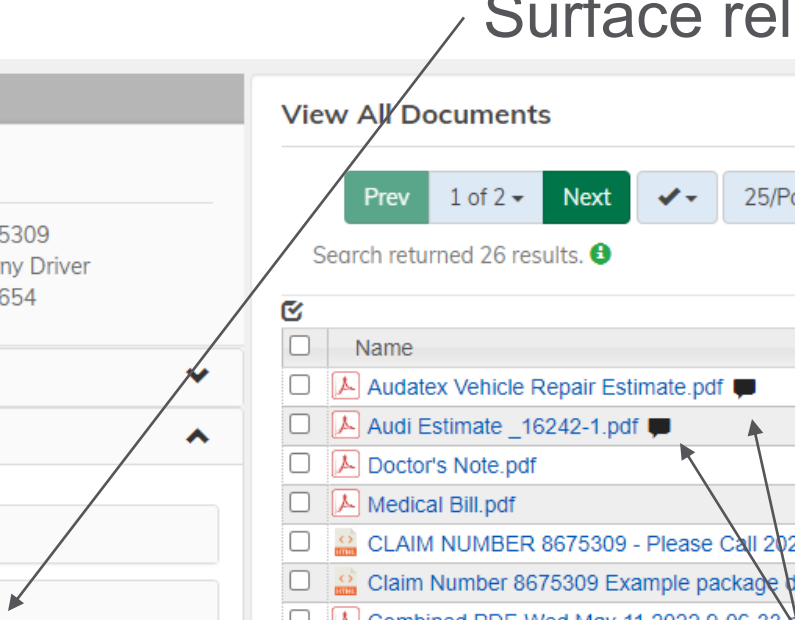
Surface rel

5309
ny Driver
654

View All Documents

Prev 1 of 2 Next 25/P

Search returned 26 results.

| | Name |
|---|---|
| | Audatex Vehicle Repair Estimate.pdf |
| | Audi Estimate _16242-1.pdf |
| | Doctor's Note.pdf |
| | Medical Bill.pdf |
| | CLAIM NUMBER 8675309 - Please Call 202 |
| | Claim Number 8675309 Example package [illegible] |
| | Combined PDF Wed May 11 2022 9 06 33 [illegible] |